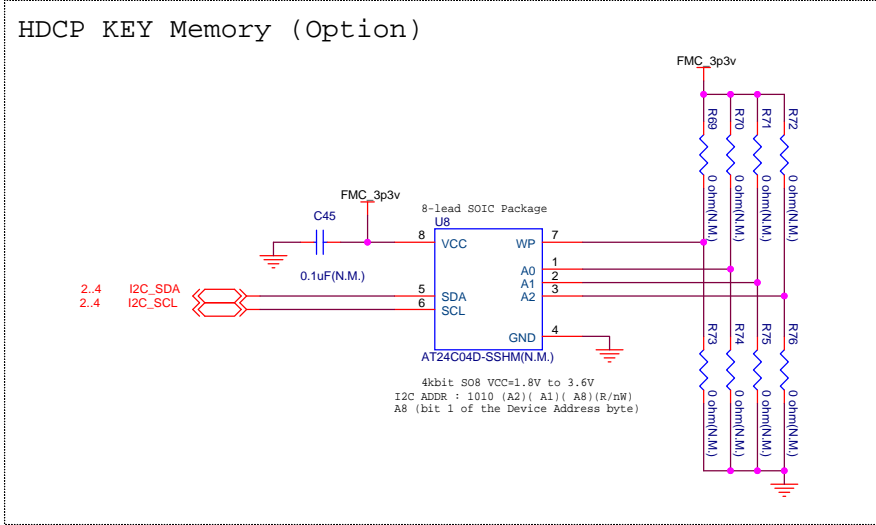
HDCP KEY Memory (Option)

FMC_3p3v

R69
0 ohm(N.M.)
R70
0 ohm(N.M.)
R71
0 ohm(N.M.)
R72
0 ohm(N.M.)

FMC_3p3v

8-lead SOIC Package
U8

C45

0.1uF(N.M.)

8 VCC
WP 7
A0 1
A1 2
A2 3
5 SDA
6 SCL
GND 4

2..4 I2C_SDA
2..4 I2C_SCL

AT24C04D-SSHM(N.M.)

R73
0 ohm(N.M.)
R74
0 ohm(N.M.)
R75
0 ohm(N.M.)
R76
0 ohm(N.M.)

4kbit SO8 VCC=1.8V to 3.6V
I2C ADDR : 1010 (A2)( A1)( A8)(R/nW)
A8 (bit 1 of the Device Address byte)